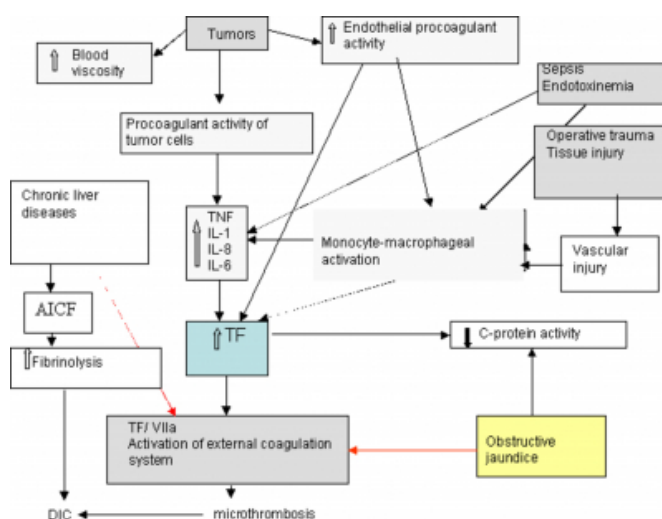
Tumors

⇧ Blood viscosity

⇧ Endothelial procoagulant activity

Sepsis
Endotoxinemia

Procoagulant activity of tumor cells

Operative trauma
Tissue injury

Chronic liver diseases

TNF
IL-1
IL-8
IL-6

Monocyte-macrophageal activation

Vascular injury

AICF

⇧ TF

C-protein activity

Fibrinolysis

TF/ VIIa
Activation of external coagulation system

Obstructive jaundice

DIC

microthrombosis